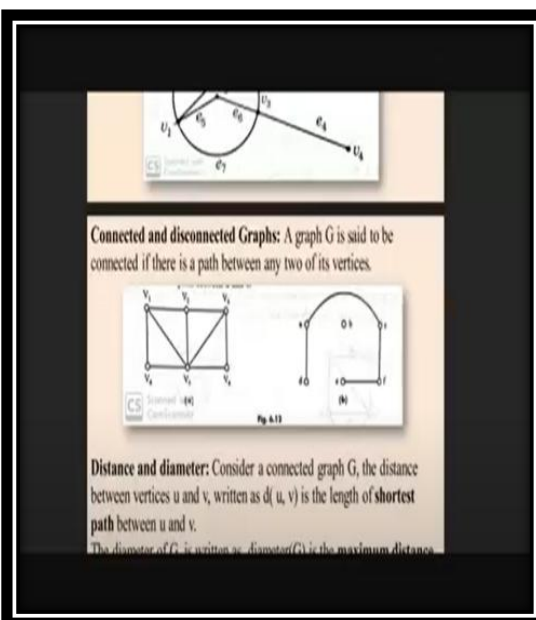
$v_3$
$v_1$ $e_5$ $e_6$ $e_4$
$v_4$
$e_7$
CS Scanned with CamScanner

**Connected and disconnected Graphs:** A graph G is said to be connected if there is a path between any two of its vertices.

$V_1$ $V_2$ $V_3$
$V_4$ $V_5$ $V_6$
CS Scanned with CamScanner
(a)
(b)
Fig. 6.13

**Distance and diameter:** Consider a connected graph G, the distance between vertices u and v, written as d( u, v) is the length of **shortest path** between u and v.

The diameter of G is written as diameter(G) is the **maximum distance**